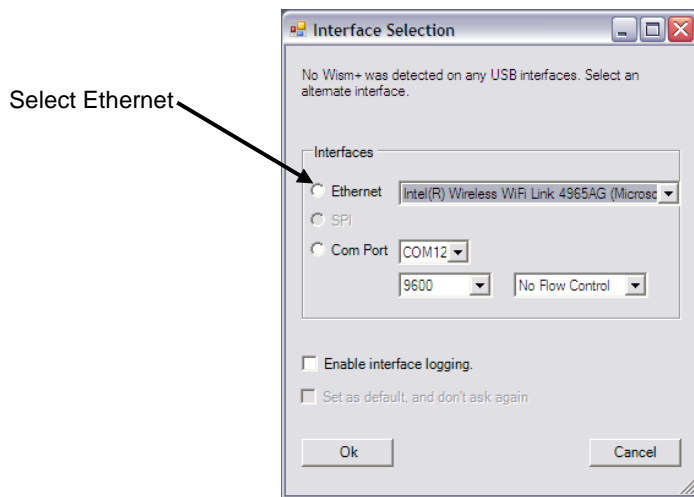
Select Ethernet

Interface Selection

No Wism+ was detected on any USB interfaces. Select an alternate interface.

Interfaces

Ethernet
Intel(R) Wireless WiFi Link 4965AG (Microsc

SPI

Com Port
COM12

9600

No Flow Control

Enable interface logging.

Set as default, and don't ask again

Ok

Cancel